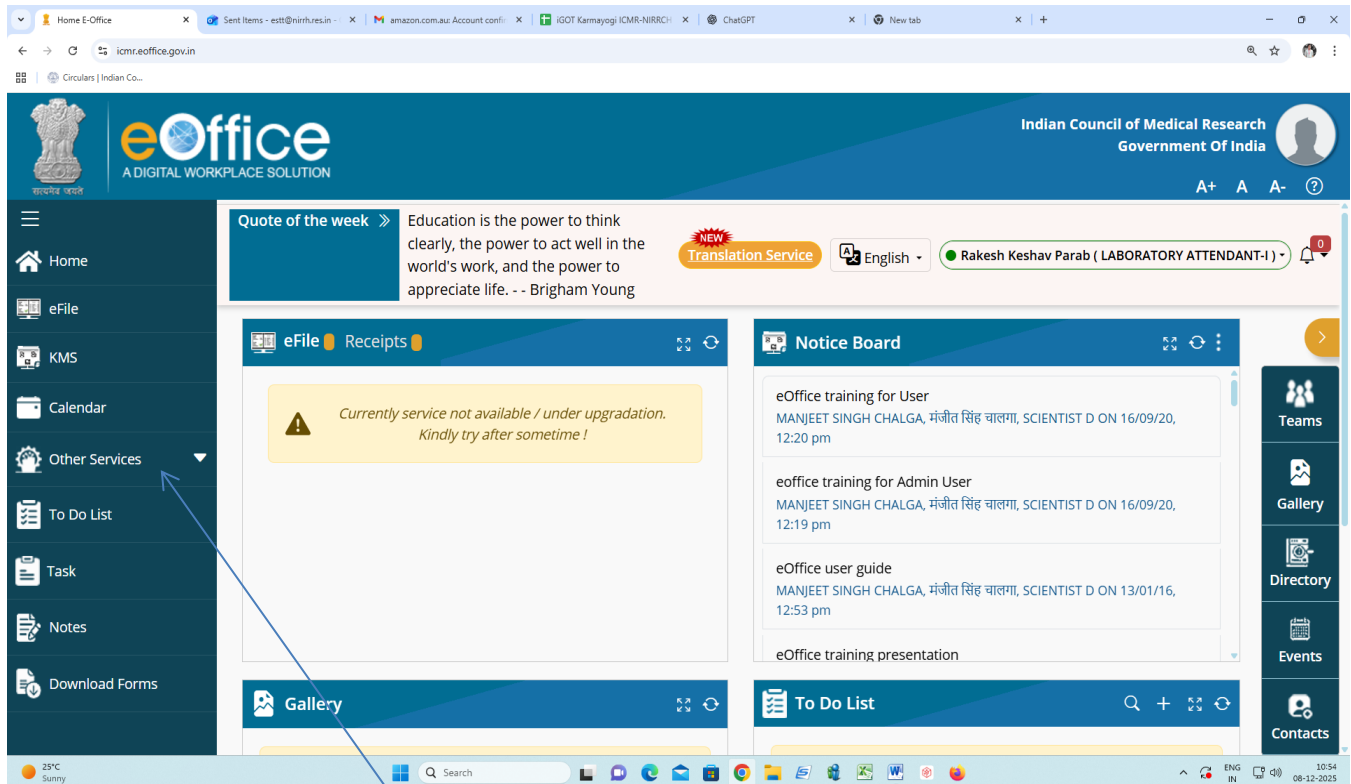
Home E-Office
Sent Items - estt@nirrh.res.in
amazon.com.au: Account confi
iGOT Karmayogi ICMR-NIRRCH
ChatGPT
New tab

icmr.eoffice.gov.in

Circulars | Indian Co...

सत्यमेव जयते

eOffice
A DIGITAL WORKPLACE SOLUTION

Indian Council of Medical Research
Government Of India

A+ A A- ?

Home
eFile
KMS
Calendar
Other Services
To Do List
Task
Notes
Download Forms

Quote of the week »

Education is the power to think clearly, the power to act well in the world's work, and the power to appreciate life. - - Brigham Young

NEW
Translation Service

English

Rakesh Keshav Parab ( LABORATORY ATTENDANT-I )

0

eFile Receipts

Currently service not available / under upgradation. Kindly try after sometime !

Notice Board

eOffice training for User
MANJEET SINGH CHALGA, मंजीत सिंह चालगा, SCIENTIST D ON 16/09/20, 12:20 pm

eoffice training for Admin User
MANJEET SINGH CHALGA, मंजीत सिंह चालगा, SCIENTIST D ON 16/09/20, 12:19 pm

eOffice user guide
MANJEET SINGH CHALGA, मंजीत सिंह चालगा, SCIENTIST D ON 13/01/16, 12:53 pm

eOffice training presentation

Teams
Gallery
Directory
Events
Contacts

Gallery

To Do List

25°C
Sunny

Search

ENG
IN

10:54
08-12-2025